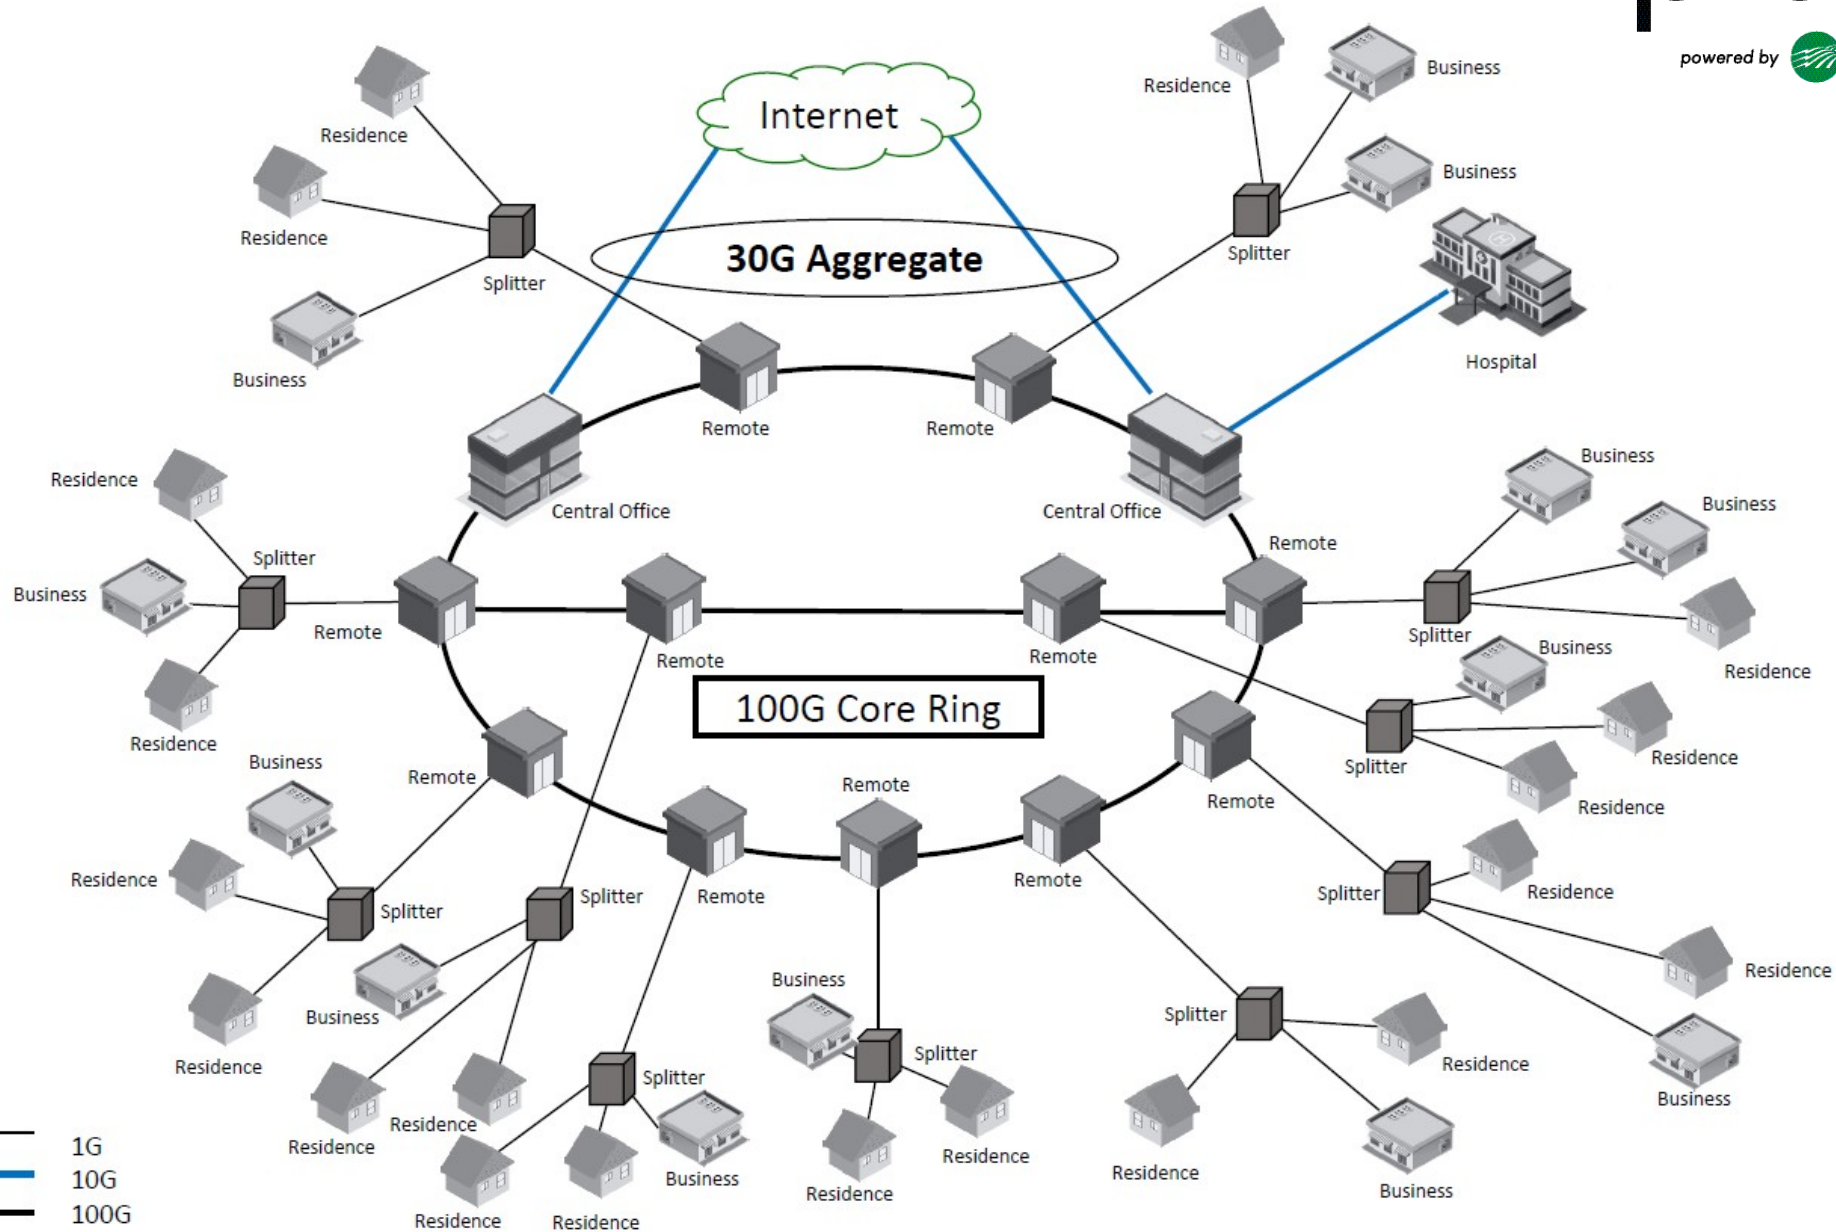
powered by

Internet

30G Aggregate

Residence
Residence
Splitter
Business

Residence
Business
Business
Splitter
Hospital

Remote
Remote
Central Office
Central Office

Residence
Splitter
Business
Remote
Residence

Remote
Remote
Remote

Business
Business
Splitter
Residence
Business
Splitter
Residence
Residence

100G Core Ring

Business
Remote
Residence
Splitter
Splitter
Business
Residence
Remote
Remote
Remote
Remote

Residence
Residence
Splitter
Residence
Residence
Residence
Business

Business
Splitter
Residence
Residence

Splitter
Residence
Residence
Business

Splitter
Residence
Business

1G
10G
100G